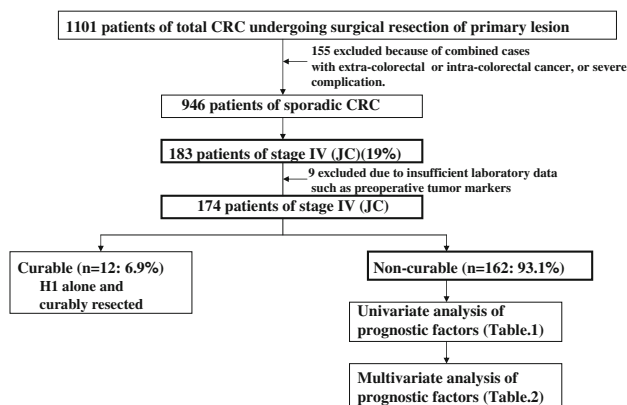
1101 patients of total CRC undergoing surgical resection of primary lesion

155 excluded because of combined cases with extra-colorectal or intra-colorectal cancer, or severe complication.

946 patients of sporadic CRC

183 patients of stage IV (JC)(19%)

9 excluded due to insufficient laboratory data such as preoperative tumor markers

174 patients of stage IV (JC)

Curable (n=12: 6.9%) H1 alone and curably resected

Non-curable (n=162: 93.1%)

Univariate analysis of prognostic factors (Table.1)

Multivariate analysis of prognostic factors (Table.2)